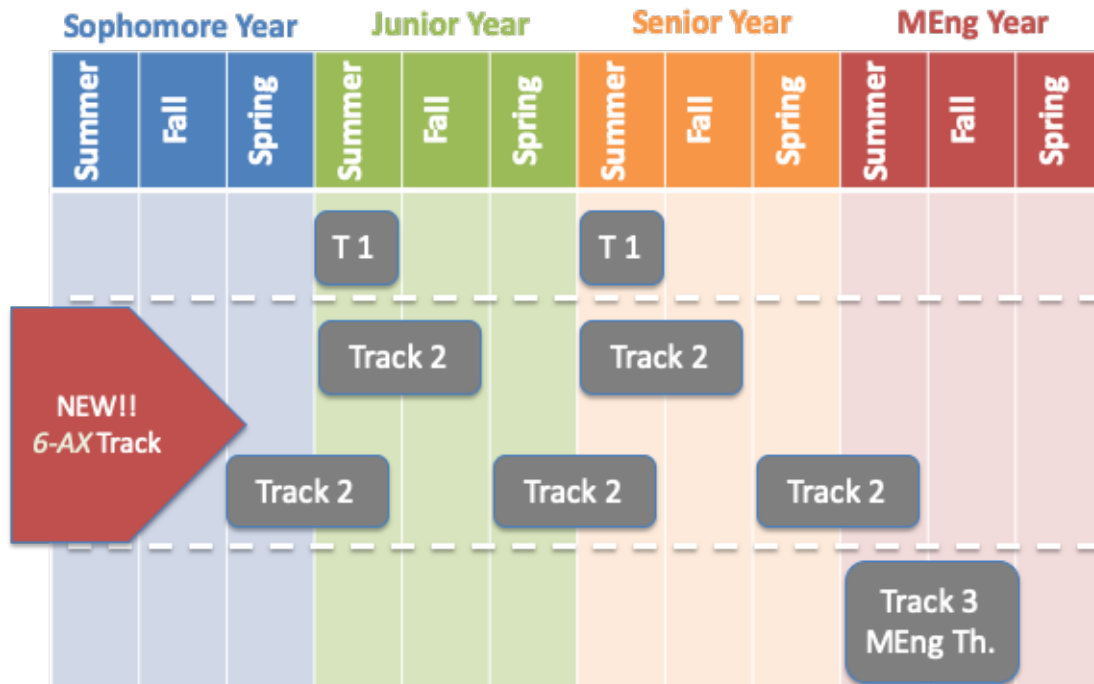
| Sophomore Year | | | Junior Year | | | Senior Year | | | MEng Year | | |
|---|---|---|---|---|---|---|---|---|---|---|---|
| Summer | Fall | Spring | Summer | Fall | Spring | Summer | Fall | Spring | Summer | Fall | Spring |

T 1

T 1

Track 2

Track 2

NEW!!
6-AX Track

Track 2

Track 2

Track 2

Track 3
MEng Th.